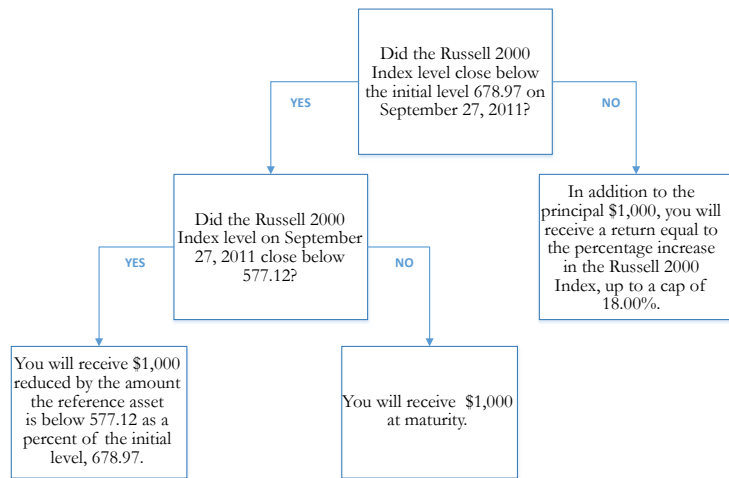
Did the Russell 2000 Index level close below the initial level 678.97 on September 27, 2011?

YES

NO

Did the Russell 2000 Index level on September 27, 2011 close below 577.12?

In addition to the principal $1,000, you will receive a return equal to the percentage increase in the Russell 2000 Index, up to a cap of 18.00%.

YES

NO

You will receive $1,000 reduced by the amount the reference asset is below 577.12 as a percent of the initial level, 678.97.

You will receive $1,000 at maturity.